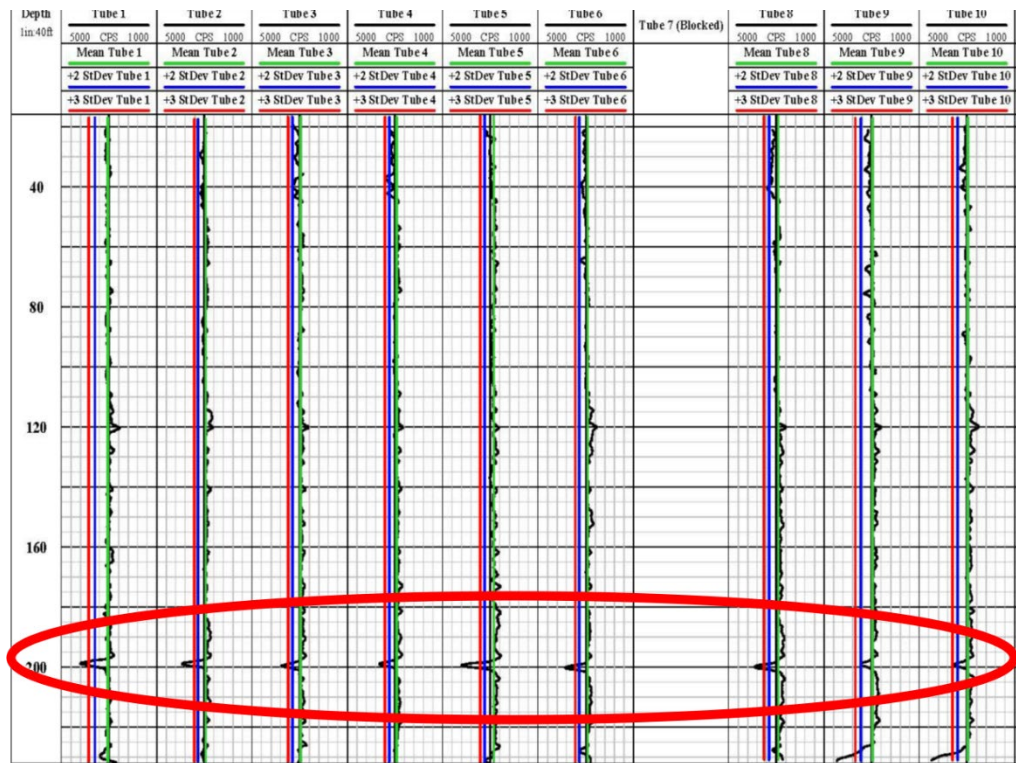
| Depth 1in:40ft | Tube 1 5000 CPS 1000 | Tube 2 5000 CPS 1000 | Tube 3 5000 CPS 1000 | Tube 4 5000 CPS 1000 | Tube 5 5000 CPS 1000 | Tube 6 5000 CPS 1000 | Tube 7 (Blocked) | Tube 8 5000 CPS 1000 | Tube 9 5000 CPS 1000 | Tube 10 5000 CPS 1000 |
|---|---|---|---|---|---|---|---|---|---|---|
| | Mean Tube 1 | Mean Tube 2 | Mean Tube 3 | Mean Tube 4 | Mean Tube 5 | Mean Tube 6 | | Mean Tube 8 | Mean Tube 9 | Mean Tube 10 |
| | +2 StDev Tube 1 | +2 StDev Tube 2 | +2 StDev Tube 3 | +2 StDev Tube 4 | +2 StDev Tube 5 | +2 StDev Tube 6 | | +2 StDev Tube 8 | +2 StDev Tube 9 | +2 StDev Tube 10 |
| | +3 StDev Tube 1 | +3 StDev Tube 2 | +3 StDev Tube 3 | +3 StDev Tube 4 | +3 StDev Tube 5 | +3 StDev Tube 6 | | +3 StDev Tube 8 | +3 StDev Tube 9 | +3 StDev Tube 10 |

40
80
120
160
200